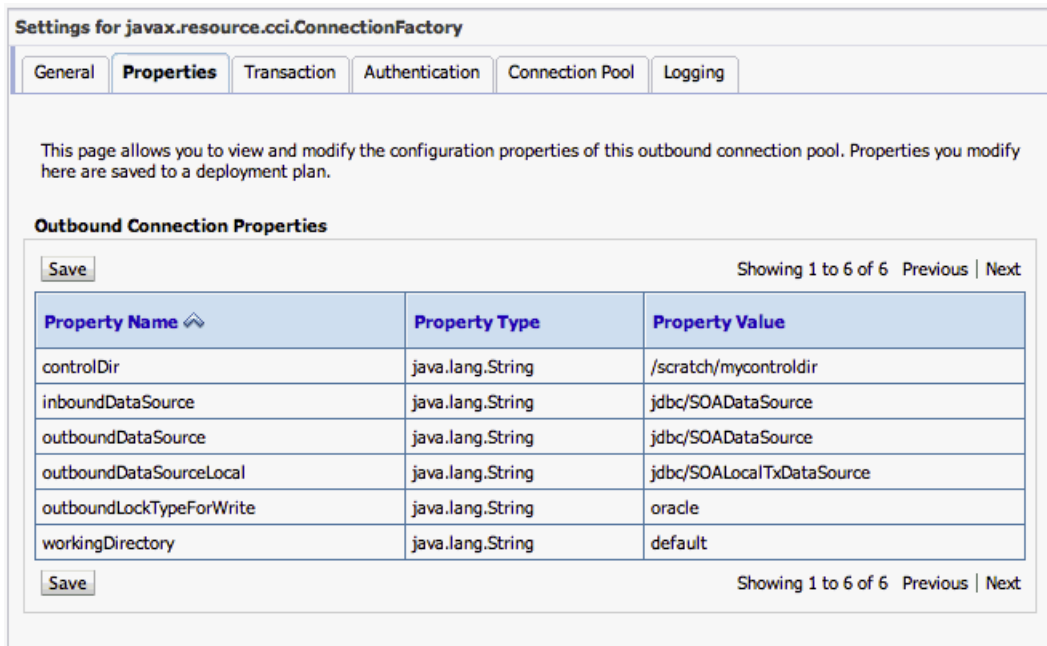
Settings for javax.resource.cci.ConnectionFactory

General | Properties | Transaction | Authentication | Connection Pool | Logging

This page allows you to view and modify the configuration properties of this outbound connection pool. Properties you modify here are saved to a deployment plan.

Outbound Connection Properties

Save

Showing 1 to 6 of 6 Previous | Next

| Property Name | Property Type | Property Value |
|---|---|---|
| controlDir | java.lang.String | /scratch/mycontroldir |
| inboundDataSource | java.lang.String | jdbc/SOADataSource |
| outboundDataSource | java.lang.String | jdbc/SOADataSource |
| outboundDataSourceLocal | java.lang.String | jdbc/SOALocalTxDataSource |
| outboundLockTypeForWrite | java.lang.String | oracle |
| workingDirectory | java.lang.String | default |

Save

Showing 1 to 6 of 6 Previous | Next